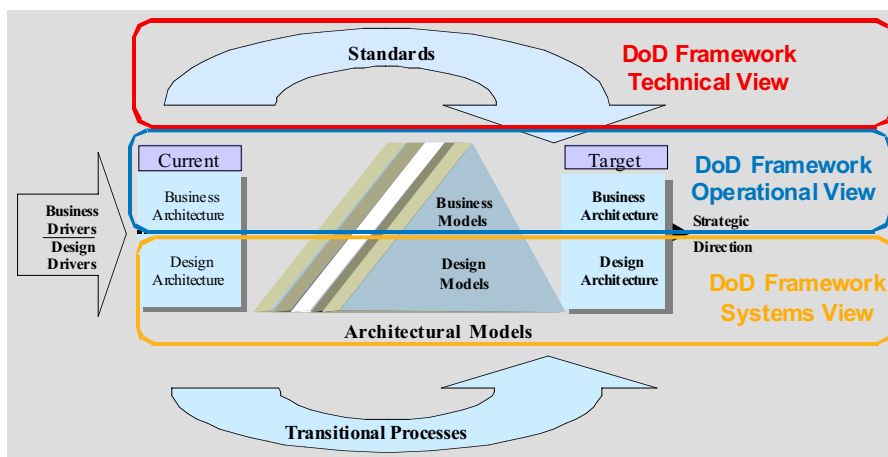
Standards

DoD Framework
Technical View

Current

Business Architecture

Design Architecture

Business Models

Design Models

Target

Business Architecture

Design Architecture

DoD Framework
Operational View

Strategic Direction

Business Drivers
Design Drivers

DoD Framework
Systems View

Architectural Models

Transitional Processes